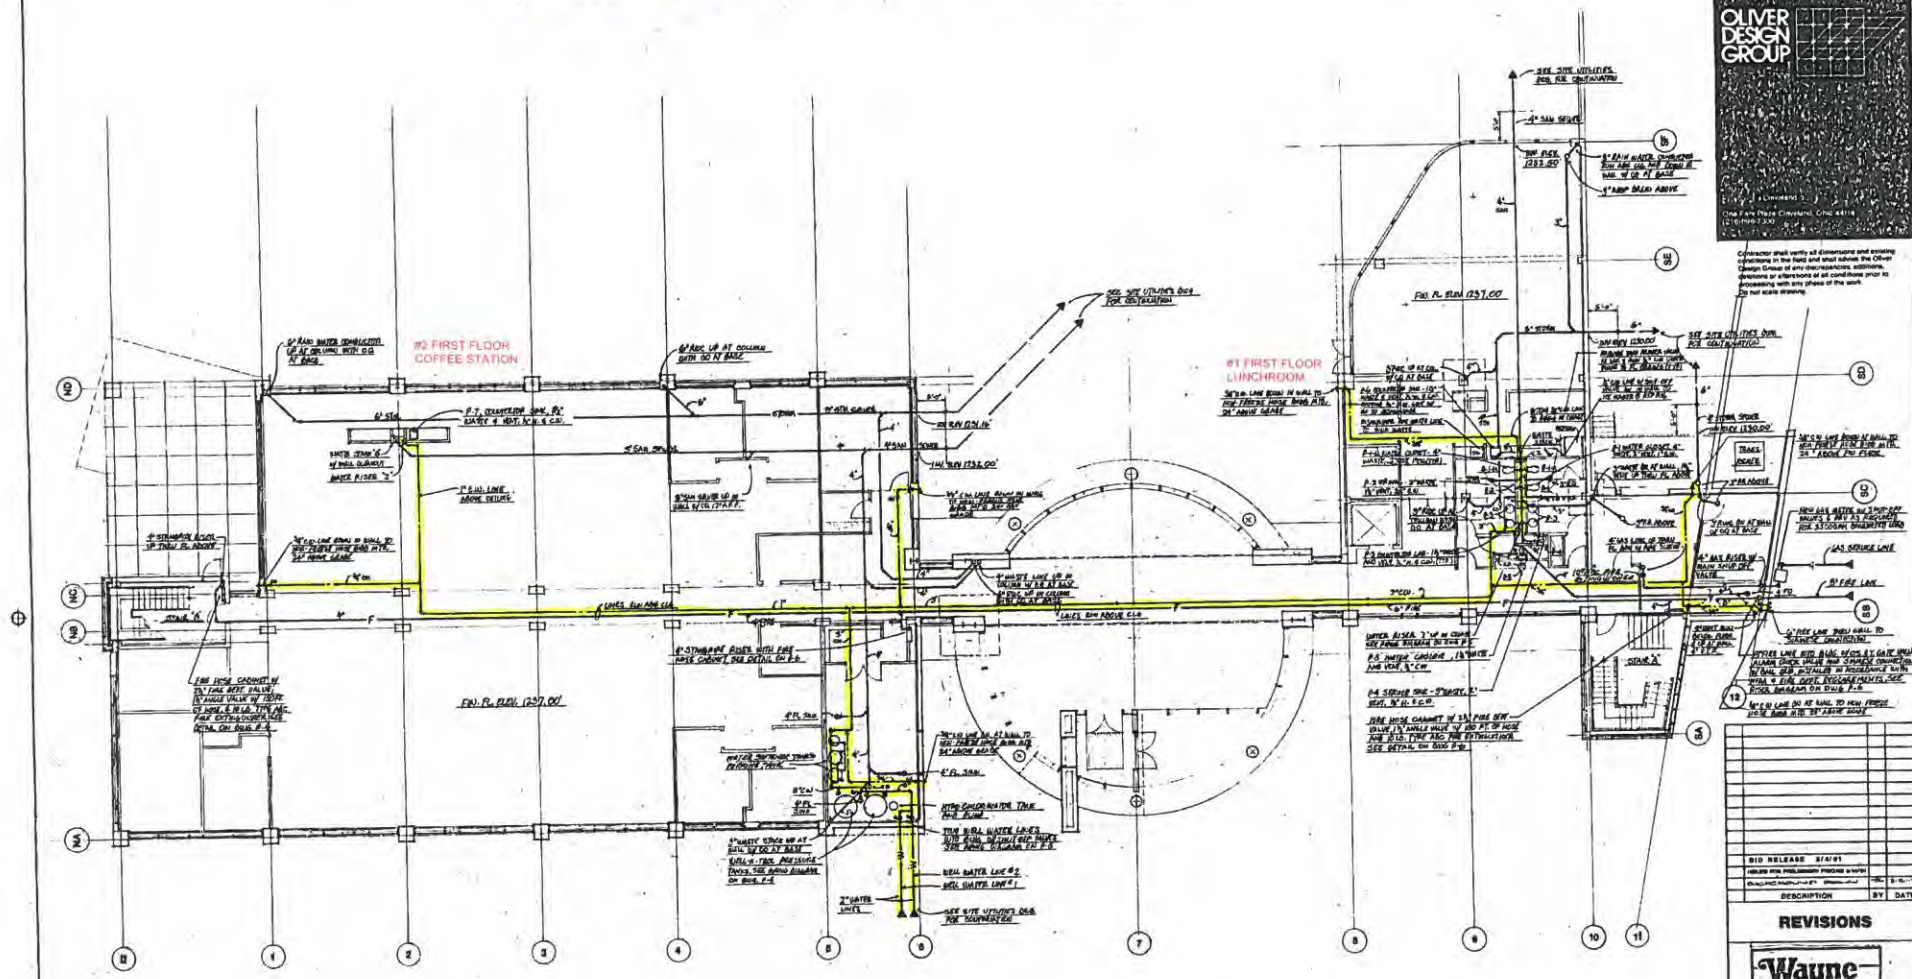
OLIVER
DESIGN
GROUP

One Fare Plaza Cleveland, Ohio 44114

Contractor shall verify all dimensions and existing conditions in the field and shall advise the Oliver Design Group of any discrepancies, additions, deletions or alterations of all conditions prior to proceeding with any phase of the work. Do not scale drawing.

#2 FIRST FLOOR
COFFEE STATION

#1 FIRST FLOOR
LUNCHROOM

SEE SITE UTILITIES DWG FOR CONTINUATION

SEE SITE UTILITIES DWG FOR CONTINUATION

SEE SITE UTILITIES DWG FOR CONTINUATION

FIN. FL. ELEV. 1237.00'

FIN. FL. ELEV. 1237.00

INV. ELEV. 1232.00'

STAIR "B"

STAIR "A"

WELL WATER LINE #2
WELL WATER LINE #1

2" WATER LINES

BID RELEASE 3/4/01

DESCRIPTION

BY

DATE

REVISIONS

Wayne

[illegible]